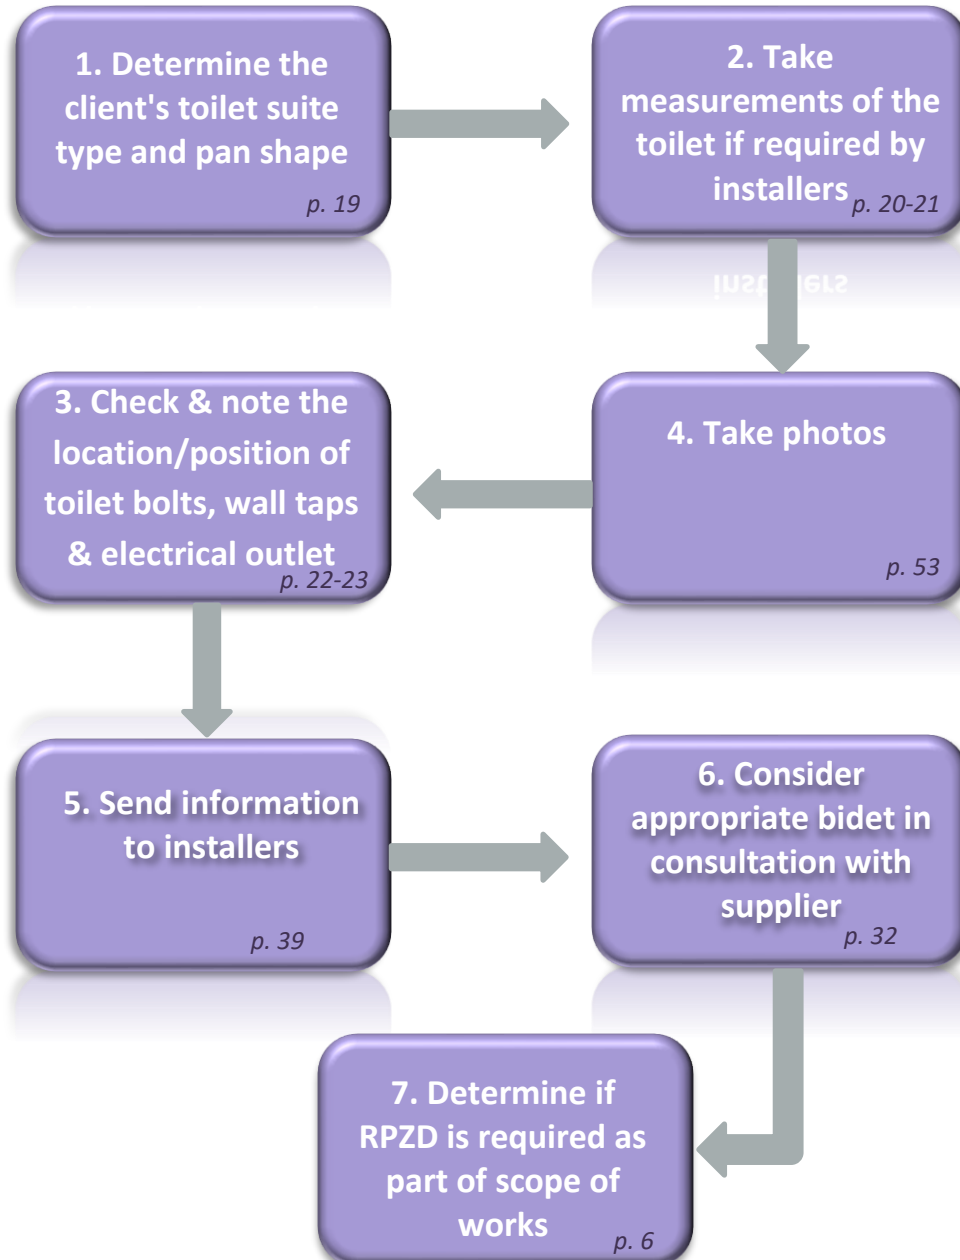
1. Determine the client's toilet suite type and pan shape
p. 19

2. Take measurements of the toilet if required by installers
p. 20-21

3. Check & note the location/position of toilet bolts, wall taps & electrical outlet
p. 22-23

4. Take photos
p. 53

5. Send information to installers
p. 39

6. Consider appropriate bidet in consultation with supplier
p. 32

7. Determine if RPZD is required as part of scope of works
p. 6